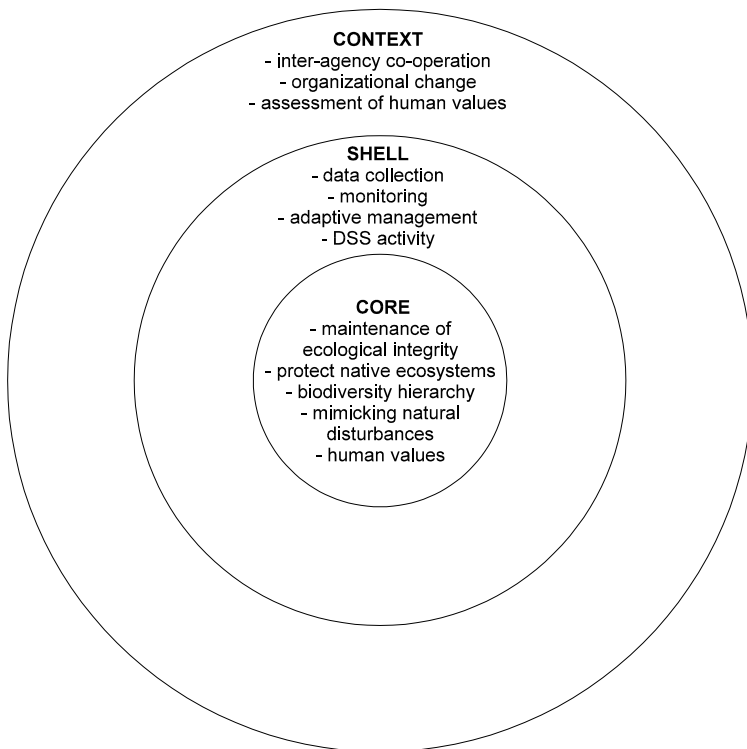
CONTEXT
- inter-agency co-operation
- organizational change
- assessment of human values

SHELL
- data collection
- monitoring
- adaptive management
- DSS activity

CORE
- maintenance of ecological integrity
- protect native ecosystems
- biodiversity hierarchy
- mimicking natural disturbances
- human values